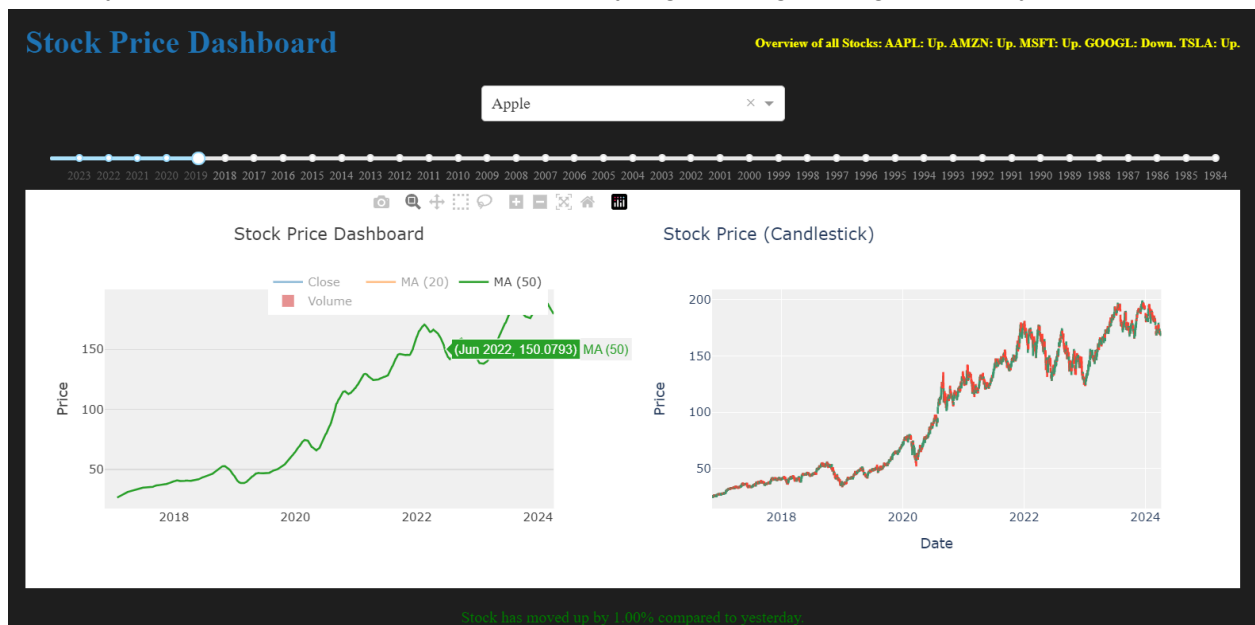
Stock Price Dashboard

Overview of all Stocks: AAPL: Up. AMZN: Up. MSFT: Up. GOOGL: Down. TSLA: Up.

Apple ×

2023 2022 2021 2020 2019 2018 2017 2016 2015 2014 2013 2012 2011 2010 2009 2008 2007 2006 2005 2004 2003 2002 2001 2000 1999 1998 1997 1996 1995 1994 1993 1992 1991 1990 1989 1988 1987 1986 1985 1984

Stock Price Dashboard

Close MA (20) MA (50)
Volume

(Jun 2022, 150.0793) MA (50)

Price

150
100
50

2018 2020 2022 2024

Stock Price (Candlestick)

Price

200
150
100
50

2018 2020 2022 2024

Date

Stock has moved up by 1.00% compared to yesterday.